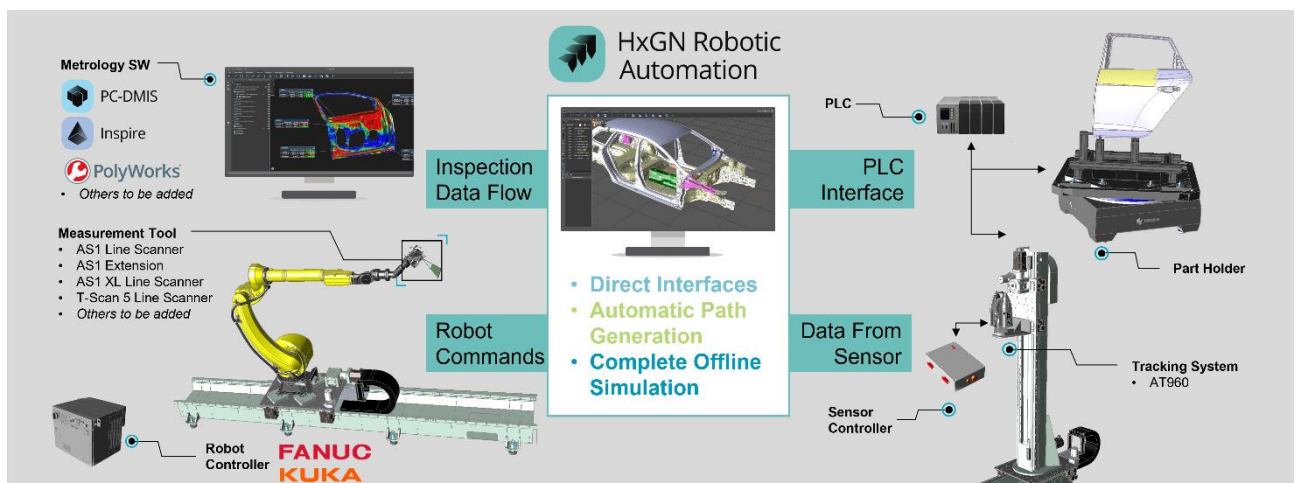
HxGN Robotic Automation

Metrology SW

PC-DMIS

Inspire

PolyWorks

• Others to be added

Measurement Tool

• AS1 Line Scanner
• AS1 Extension
• AS1 XL Line Scanner
• T-Scan 5 Line Scanner
• Others to be added

Robot Controller

FANUC

KUKA

Inspection Data Flow

Robot Commands

• Direct Interfaces
• Automatic Path Generation
• Complete Offline Simulation

PLC Interface

Data From Sensor

PLC

Part Holder

Tracking System

• AT960

Sensor Controller